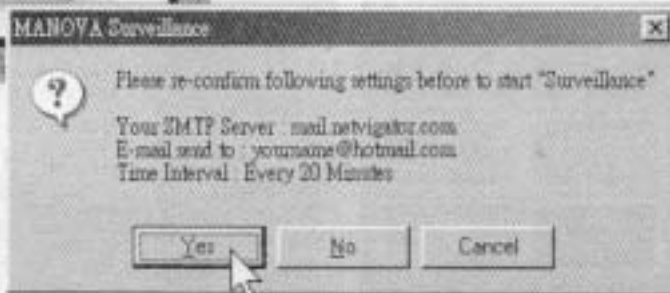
MANOVA Surveillance

Please re-confirm following settings before to start "Surveillance"

Your SMTP Server : mail.netvigator.com
E-mail send to : yourname@hotmail.com
Time Interval : Every 20 Minutes

Yes

No

Cancel